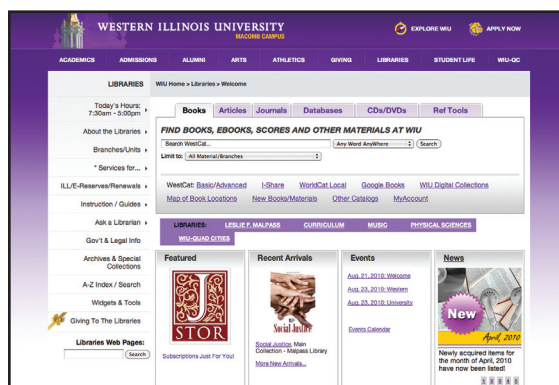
WESTERN ILLINOIS UNIVERSITY
MACOMB CAMPUS

EXPLORE WIU
APPLY NOW

ACADEMICS ADMISSIONS ALUMNI ARTS ATHLETICS GIVING LIBRARIES STUDENT LIFE WIU-QC

LIBRARIES
WIU Home > Libraries > Welcome

Today's Hours: 7:30am - 5:00pm
About the Libraries
Branches/Units
* Services for...
ILL/E-Reserves/Renewals
Instruction / Guides
Ask a Librarian
Gov't & Legal Info
Archives & Special Collections
A-Z Index / Search
Widgets & Tools
Giving To The Libraries
Libraries Web Pages:
Search

Books | Articles | Journals | Databases | CDs/DVDs | Ref Tools

FIND BOOKS, EBOOKS, SCORES AND OTHER MATERIALS AT WIU
Search WestCat...
Any Word AnyWhere
Search
Limit to: All Material/Branches

WestCat: Basic/Advanced I-Share WorldCat Local Google Books WIU Digital Collections
Map of Book Locations New Books/Materials Other Catalogs MyAccount

LIBRARIES: LESLIE F. MALPASS CURRICULUM MUSIC PHYSICAL SCIENCES
WIU-QUAD CITIES

Featured
JSTOR
Subscriptions Just For You!

Recent Arrivals
Social Justice
Social Justice, Main Collection - Malpass Library
More New Arrivals...

Events
Aug. 21, 2010: Welcome
Aug. 23, 2010: Western
Aug. 23, 2010: University
Events Calendar

News
New
April, 2010
Newly acquired items for the month of April, 2010 have now been listed!
1 2 3 4 5